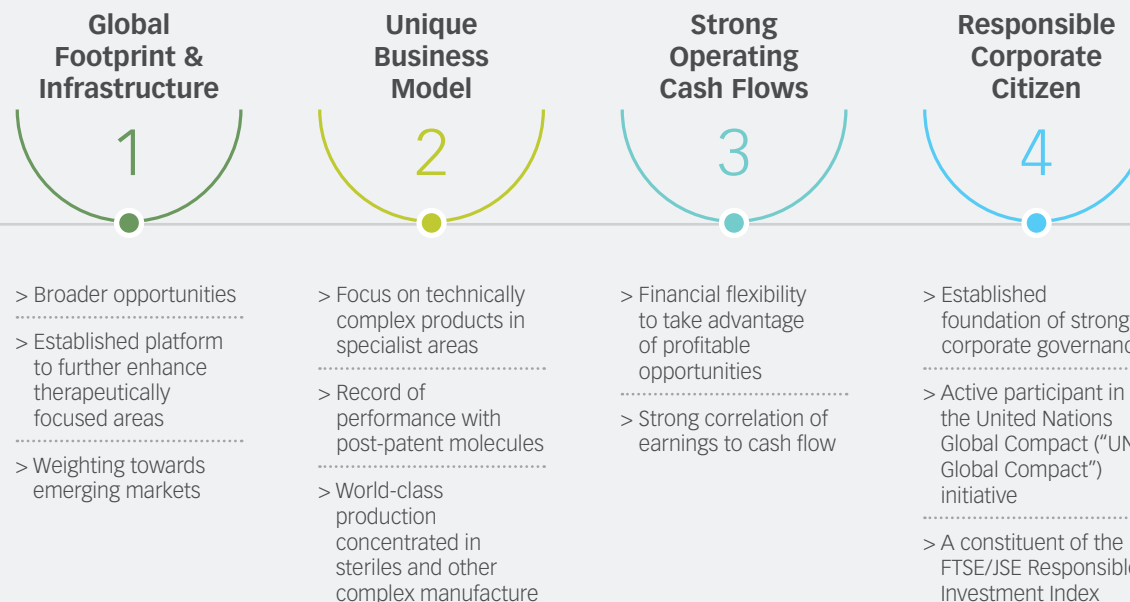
Global Footprint & Infrastructure

1

> Broader opportunities

> Established platform to further enhance therapeutically focused areas

> Weighting towards emerging markets

Unique Business Model

2

> Focus on technically complex products in specialist areas

> Record of performance with post-patent molecules

> World-class production concentrated in steriles and other complex manufacture

Strong Operating Cash Flows

3

> Financial flexibility to take advantage of profitable opportunities

> Strong correlation of earnings to cash flow

Responsible Corporate Citizen

4

> Established foundation of strong corporate governanc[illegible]

> Active participant in the United Nations Global Compact ("UN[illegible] Global Compact") initiative

> A constituent of the FTSE/JSE Responsibl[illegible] Investment Index